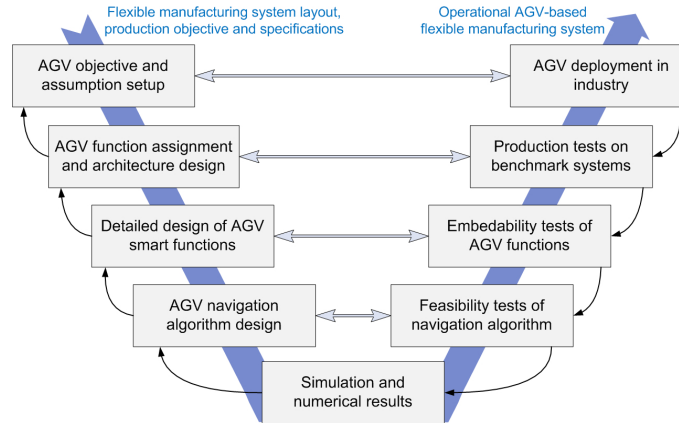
Flexible manufacturing system layout, production objective and specifications

Operational AGV-based flexible manufacturing system

AGV objective and assumption setup

AGV deployment in industry

AGV function assignment and architecture design

Production tests on benchmark systems

Detailed design of AGV smart functions

Embedability tests of AGV functions

AGV navigation algorithm design

Feasibility tests of navigation algorithm

Simulation and numerical results